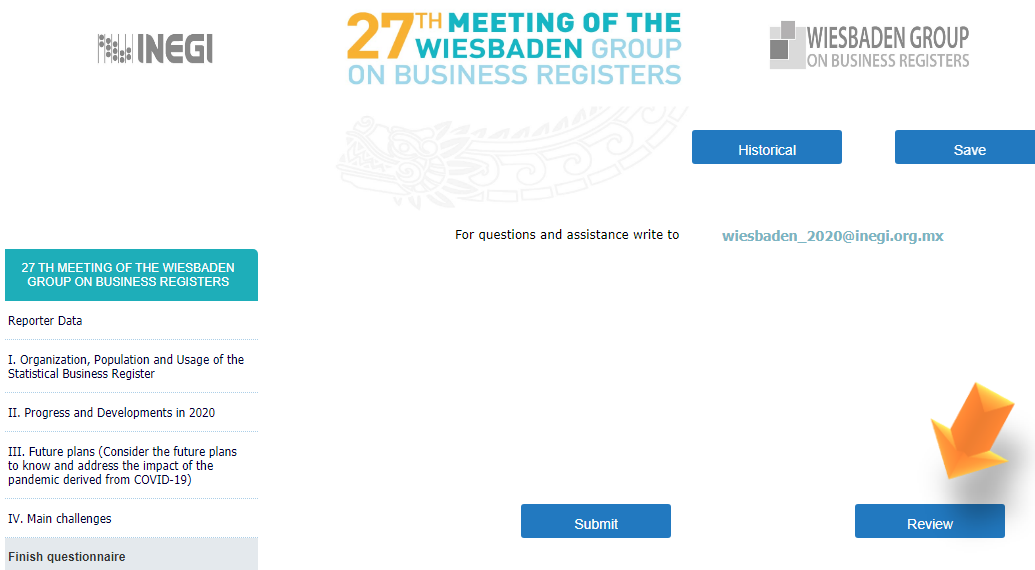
INEGI

27TH MEETING OF THE WIESBADEN GROUP ON BUSINESS REGISTERS

WIESBADEN GROUP ON BUSINESS REGISTERS

Historical

Save

For questions and assistance write to wiesbaden_2020@inegi.org.mx

27 TH MEETING OF THE WIESBADEN GROUP ON BUSINESS REGISTERS

Reporter Data

I. Organization, Population and Usage of the Statistical Business Register

II. Progress and Developments in 2020

III. Future plans (Consider the future plans to know and address the impact of the pandemic derived from COVID-19)

IV. Main challenges

Finish questionnaire

Submit

Review